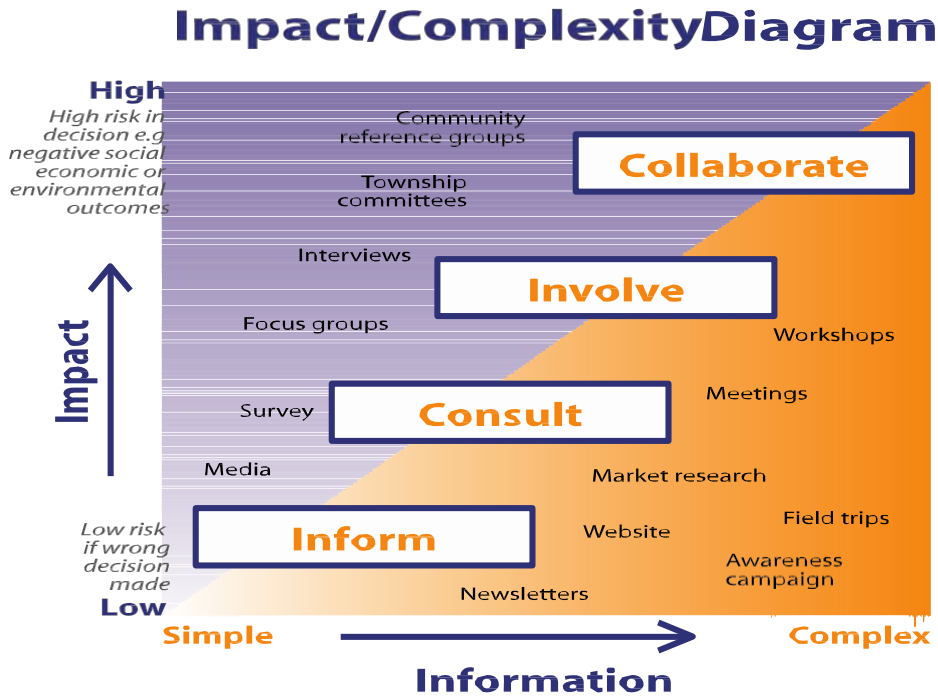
Impact/ComplexityDiagram

High

High risk in decision e.g negative social economic or environmental outcomes

Impact

Low risk if wrong decision made

Low

Community reference groups

Collaborate

Township committees

Interviews

Involve

Focus groups

Workshops

Survey

Consult

Meetings

Media

Market research

Inform

Website

Field trips

Awareness campaign

Newsletters

Simple

Complex

Information